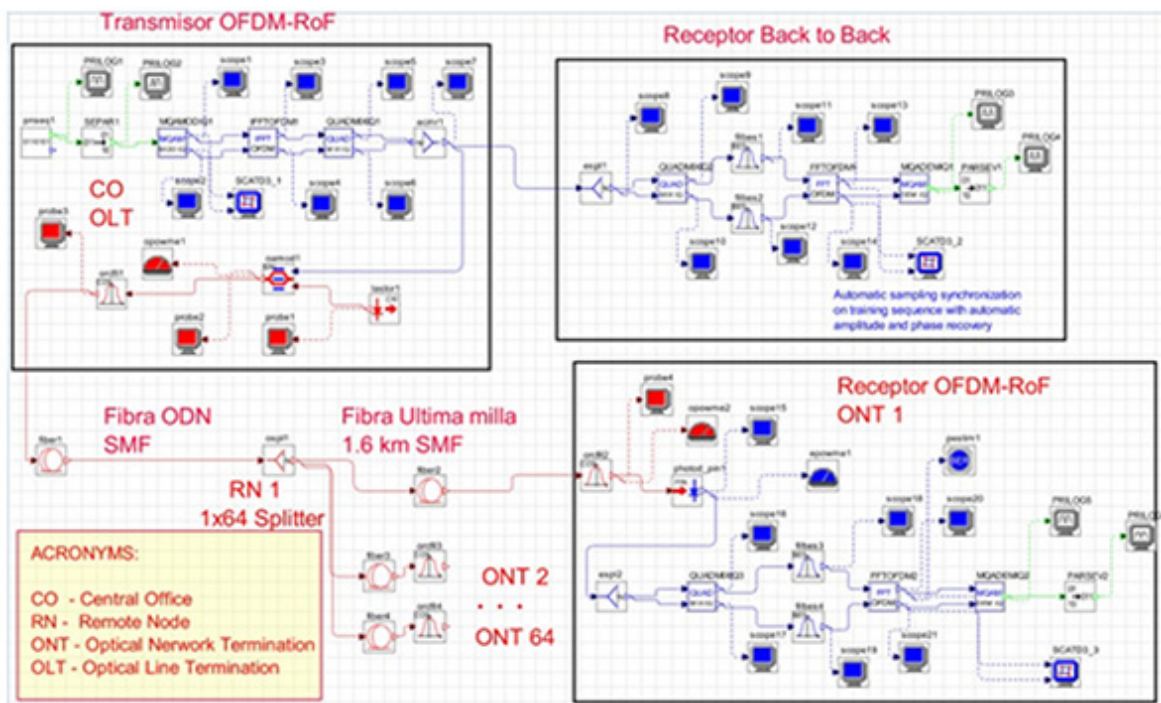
Transmisor OFDM-RoF

Receptor Back to Back

PRILOG1 PRILOG2 scope1 scope3 scope5 scope7

prseq1 SEPAR1 MQAMODG1 IFFTOFDM1 QUADMDG1 ecmr1

scope2 SCATD3_1 scope4 scope6

CO
OLT

probe3 opowme1 oarbot1 laslor1 ordf1

probe2 probe1

scope8 scope9 scope11 scope13 PRILOG3 PRILOG4

espl1 QUADMDG2 filbes1 filbes2 FFTOFDM1 MQADEMG1 PARSEV1

scope10 scope12 scope14 SCATD3_2

Automatic sampling synchronization on training sequence with automatic amplitude and phase recovery

Receptor OFDM-RoF
ONT 1

Fibra ODN
SMF

Fibra Ultima milla
1.6 km SMF

RN 1
1x64 Splitter

fiber1 ospl1 fiber2 fiber3 fiber4 ordf2 ordf3 ordf4

probe4 opowme2 scope15 photod_pin1 epowme1 pestm1

scope16 scope18 scope20 PRILOG5 PRILOG

espl2 QUADMDG3 filbes3 filbes4 FFTOFDM2 MQADEMG2 PARSEV2

scope17 scope19 scope21 SCATD3_3

ONT 2
. . .
ONT 64

ACRONYMS:

CO - Central Office
RN - Remote Node
ONT - Optical Nerwork Termination
OLT - Optical Line Termination